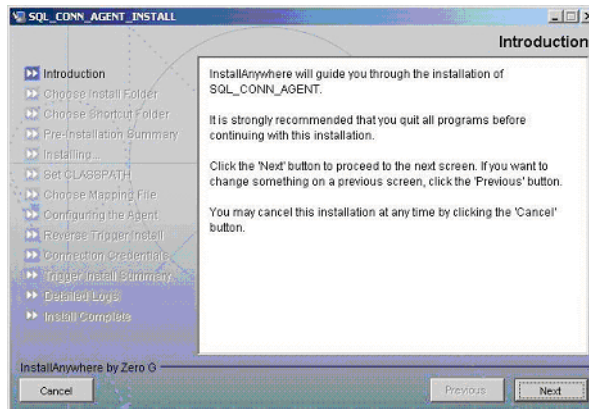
SQL_CONN_AGENT_INSTALL

Introduction

Introduction
Choose Install Folder
Choose Shortcut Folder
Pre-Installation Summary
Installing...
Set CLASSPATH
Choose Mapping File
Configuring the Agent
Reverse Trigger Install
Connection Credentials
Trigger Install Summary
Detailed Logs
Install Complete

InstallAnywhere will guide you through the installation of SQL_CONN_AGENT.

It is strongly recommended that you quit all programs before continuing with this installation.

Click the 'Next' button to proceed to the next screen. If you want to change something on a previous screen, click the 'Previous' button.

You may cancel this installation at any time by clicking the 'Cancel' button.

InstallAnywhere by Zero G

Cancel

Previous

Next